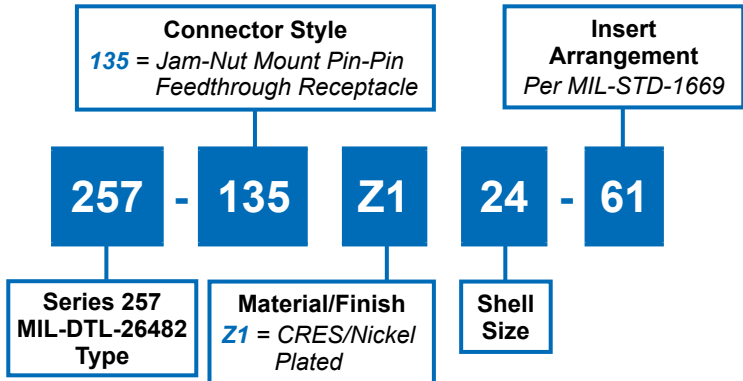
Connector Style
135 = Jam-Nut Mount Pin-Pin Feedthrough Receptacle

Insert Arrangement
Per MIL-STD-1669

257 - 135 Z1 24 - 61

Series 257
MIL-DTL-26482
Type

Material/Finish
Z1 = CRES/Nickel Plated

Shell Size